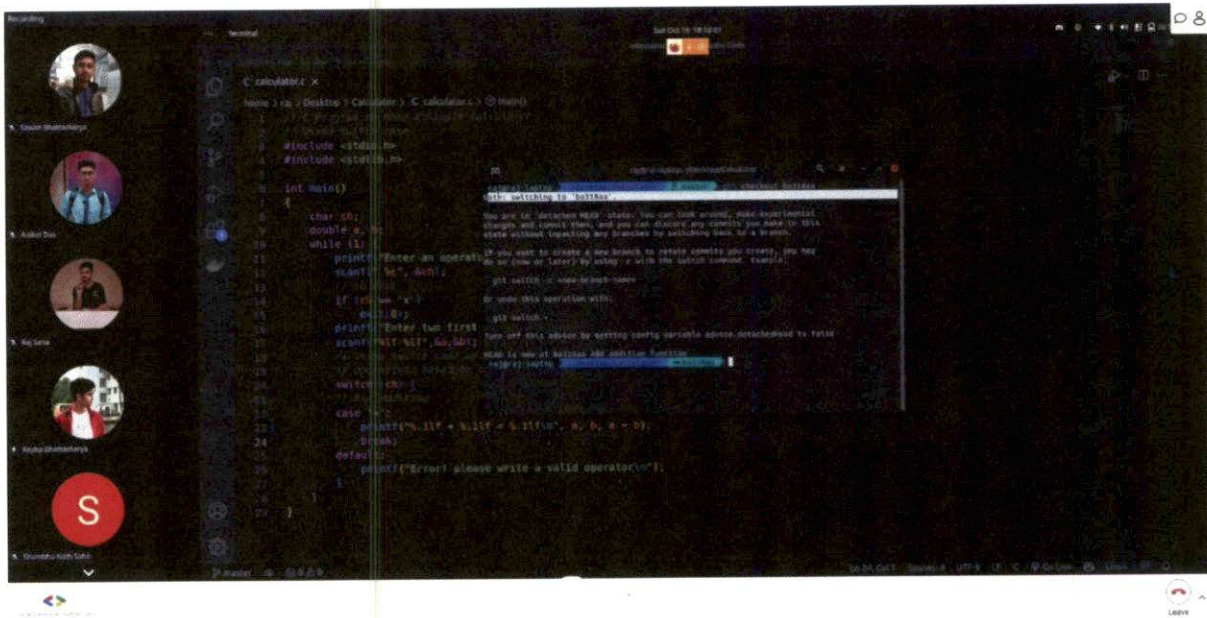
Recording

Sayan Bhattacharya

Ankur Das

Raj Saha

Kaybo Bhattacharya

S

Shuvadhu Kidh Saha

Terminal

C calculator.c ×

home > raj > Desktop > Calculator > C calculator.c > main()

#include <stdio.h>
#include <stdlib.h>

int main()
{
    char ch;
    double a, b;
    while (1) {
        printf("Enter an operat
        scanf(" %c", &ch);

        if (ch == 'x')
            exit(0);
        printf("Enter two first
        scanf("%lf %lf",&a,&b);

        switch(ch) {

        case '+':
            printf("%.1lf + %.1lf = %.1lf\n", a, b, a + b);
            break;
        default:
            printf("Error! please write a valid operator\n");
        }
    }
}

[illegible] checkout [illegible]
Note: switching to '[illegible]'.

You are in 'detached HEAD' state. You can look around, make experimental changes and commit them, and you can discard any commits you make in this state without impacting any branches by switching back to a branch.

If you want to create a new branch to retain commits you create, you may do so (now or later) by using -c with the switch command. Example:

git switch -c <new-branch-name>

Or undo this operation with:

git switch -

Turn off this advice by setting config variable advice.detachedHead to false

HEAD is now at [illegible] addition function

master

Leave